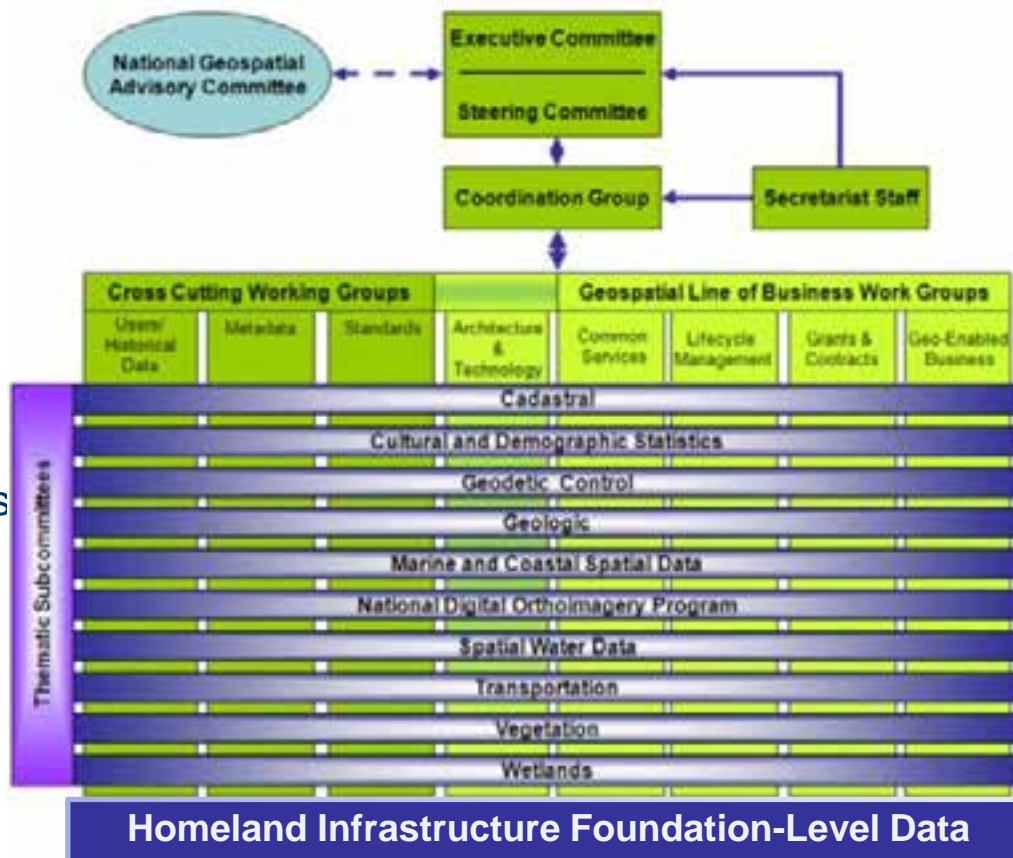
National Geospatial Advisory Committee

Executive Committee

Steering Committee

Coordination Group

Secretariat Staff

Cross Cutting Working Groups

Geospatial Line of Business Work Groups

Users/ Historical Data

Metadata

Standards

Architecture & Technology

Common Services

Lifecycle Management

Grants & Contracts

Geo-Enabled Business

Thematic Subcommittees

Cadastral

Cultural and Demographic Statistics

Geodetic Control

Geologic

Marine and Coastal Spatial Data

National Digital Orthoimagery Program

Spatial Water Data

Transportation

Vegetation

Wetlands

s

Homeland Infrastructure Foundation-Level Data